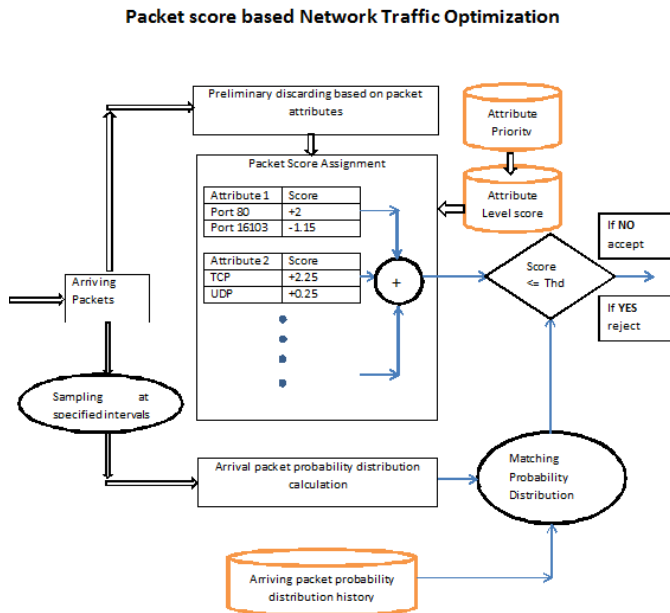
Packet score based Network Traffic Optimization

Preliminary discarding based on packet attributes

Attribute Priority

Packet Score Assignment

| Attribute 1 | Score |
|---|---|
| Port 80 | +2 |
| Port 16103 | -1.15 |

Attribute Level score

| Attribute 2 | Score |
|---|---|
| TCP | +2.25 |
| UDP | +0.25 |

+

Score <= Thd

If **NO** accept

If **YES** reject

Arriving Packets

Sampling at specified intervals

Arrival packet probability distribution calculation

Matching Probability Distribution

Arriving packet probability distribution history